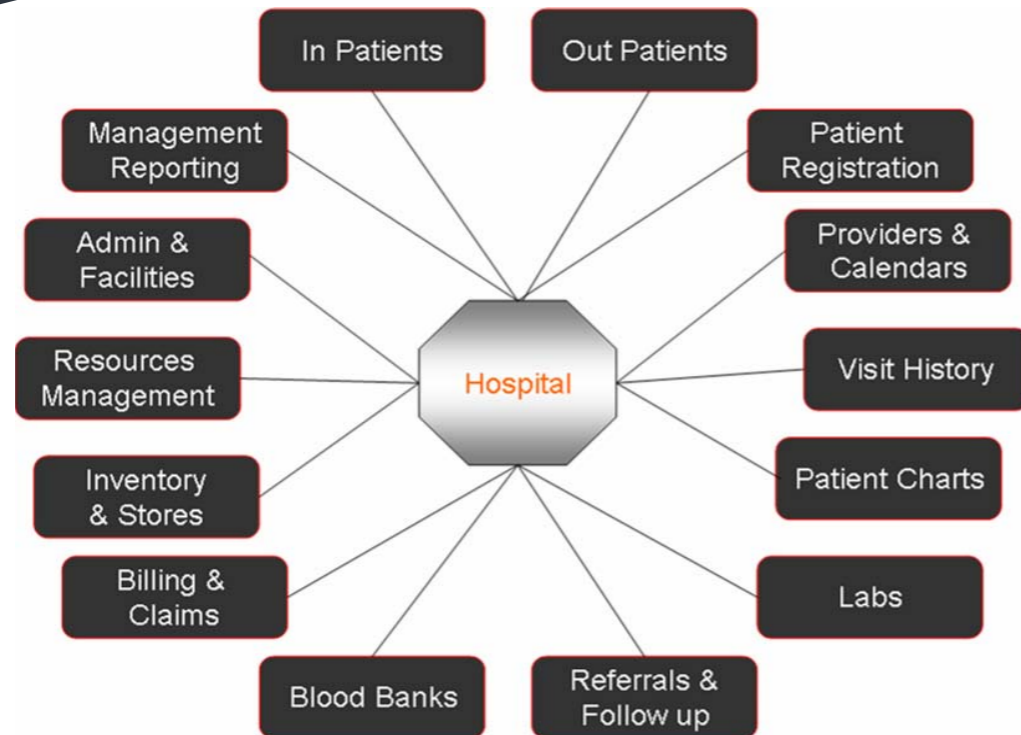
In Patients

Out Patients

Management Reporting

Patient Registration

Admin & Facilities

Providers & Calendars

Resources Management

Hospital

Visit History

Inventory & Stores

Patient Charts

Billing & Claims

Labs

Blood Banks

Referrals & Follow up